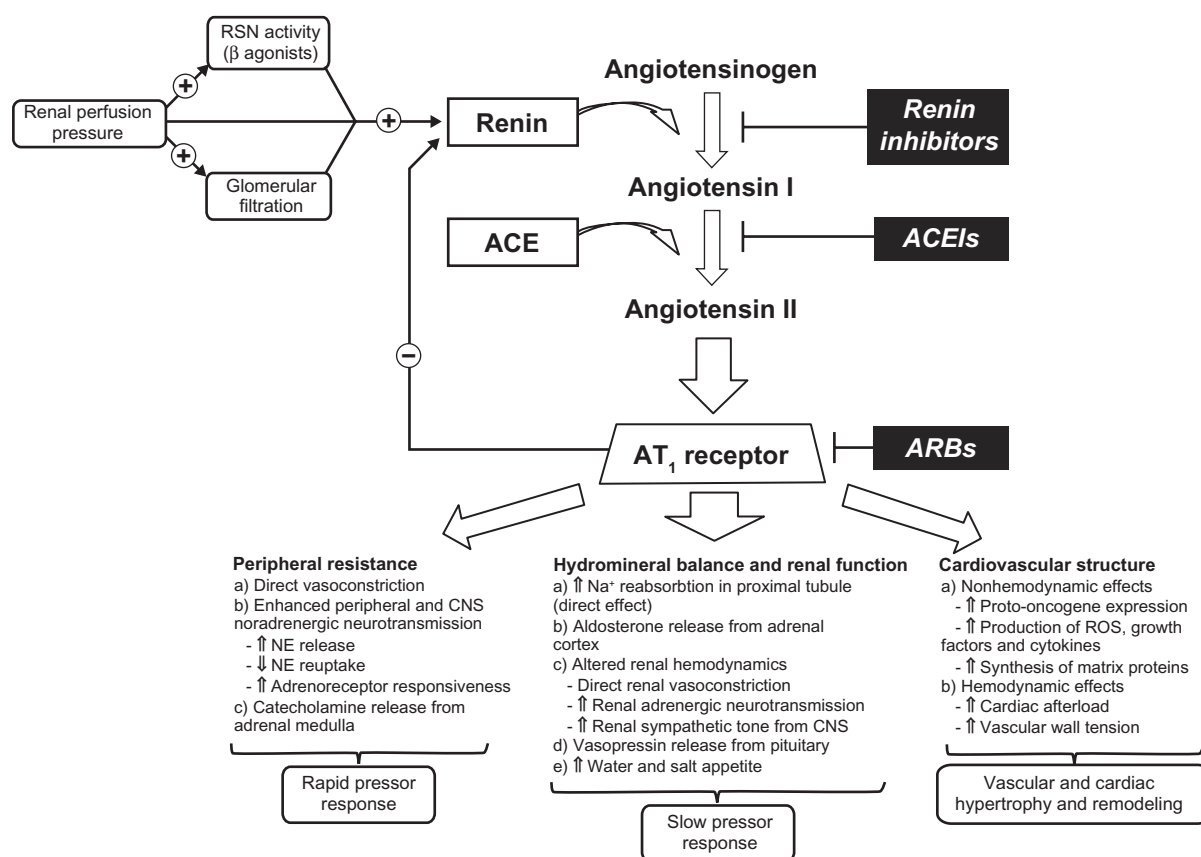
RSN activity ($\beta$ agonists)

+

Renal perfusion pressure

+

Glomerular filtration

+

Renin

Angiotensinogen

Renin inhibitors

Angiotensin I

ACE

ACEIs

Angiotensin II

−

AT$_1$ receptor

ARBs

Peripheral resistance
a) Direct vasoconstriction
b) Enhanced peripheral and CNS noradrenergic neurotransmission
- ⇑ NE release
- ⇓ NE reuptake
- ⇑ Adrenoreceptor responsiveness
c) Catecholamine release from adrenal medulla

Rapid pressor response

Hydromineral balance and renal function
a) ⇑ Na$^+$ reabsorbtion in proximal tubule (direct effect)
b) Aldosterone release from adrenal cortex
c) Altered renal hemodynamics
- Direct renal vasoconstriction
- ⇑ Renal adrenergic neurotransmission
- ⇑ Renal sympathetic tone from CNS
d) Vasopressin release from pituitary
e) ⇑ Water and salt appetite

Slow pressor response

Cardiovascular structure
a) Nonhemodynamic effects
- ⇑ Proto-oncogene expression
- ⇑ Production of ROS, growth factors and cytokines
- ⇑ Synthesis of matrix proteins
b) Hemodynamic effects
- ⇑ Cardiac afterload
- ⇑ Vascular wall tension

Vascular and cardiac hypertrophy and remodeling